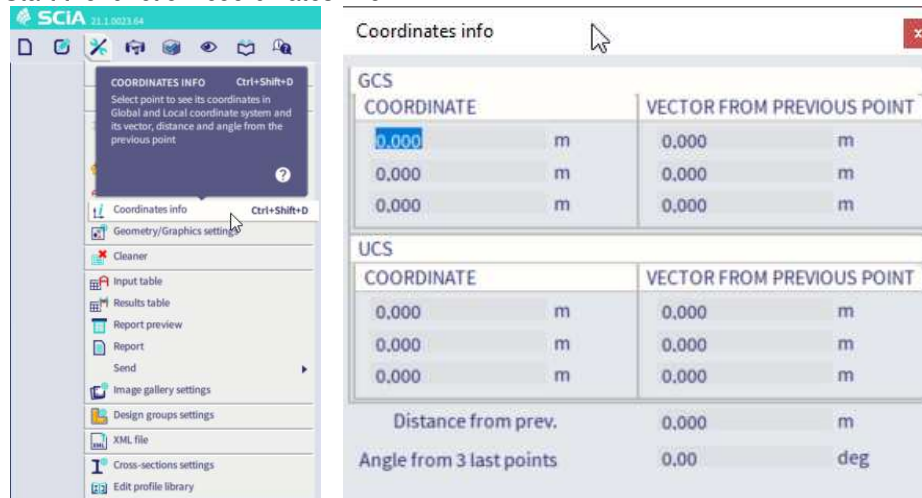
SCIA 21.1.0023.64

COORDINATES INFO Ctrl+Shift+D
Select point to see its coordinates in Global and Local coordinate system and its vector, distance and angle from the previous point

Coordinates info Ctrl+Shift+D
Geometry/Graphics settings
Cleaner
Input table
Results table
Report preview
Report
Send
Image gallery settings
Design groups settings
XML file
Cross-sections settings
Edit profile library

Coordinates info

GCS

| COORDINATE | | VECTOR FROM PREVIOUS POINT | |
|---|---|---|---|
| 0,000 | m | 0,000 | m |
| 0,000 | m | 0,000 | m |
| 0,000 | m | 0,000 | m |

UCS

| COORDINATE | | VECTOR FROM PREVIOUS POINT | |
|---|---|---|---|
| 0,000 | m | 0,000 | m |
| 0,000 | m | 0,000 | m |
| 0,000 | m | 0,000 | m |

Distance from prev. 0,000 m
Angle from 3 last points 0,00 deg